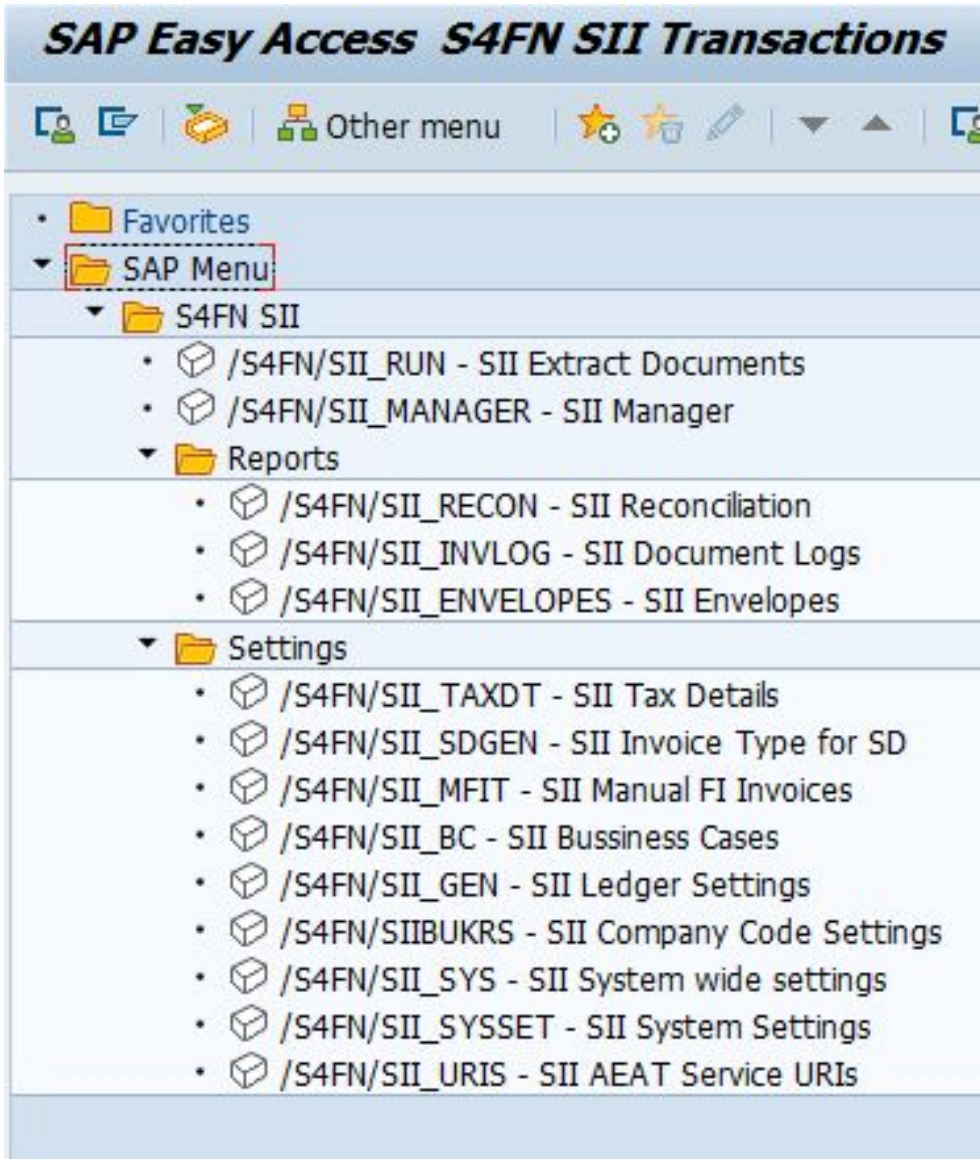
SAP Easy Access S4FN SII Transactions

Other menu

Favorites
SAP Menu
S4FN SII
/S4FN/SII_RUN - SII Extract Documents
/S4FN/SII_MANAGER - SII Manager
Reports
/S4FN/SII_RECON - SII Reconciliation
/S4FN/SII_INVLOG - SII Document Logs
/S4FN/SII_ENVELOPES - SII Envelopes
Settings
/S4FN/SII_TAXDT - SII Tax Details
/S4FN/SII_SDGEN - SII Invoice Type for SD
/S4FN/SII_MFIT - SII Manual FI Invoices
/S4FN/SII_BC - SII Bussiness Cases
/S4FN/SII_GEN - SII Ledger Settings
/S4FN/SIIBUKRS - SII Company Code Settings
/S4FN/SII_SYS - SII System wide settings
/S4FN/SII_SYSSET - SII System Settings
/S4FN/SII_URIS - SII AEAT Service URIs